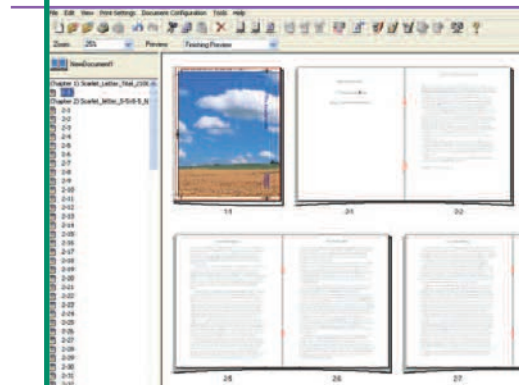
File Edit View Print Settings Document Configuration Tools Help

Zoom: 25% Preview: Finishing Preview

NewDocument1

Chapter 1) Scarlet_Letter_Final_cl18.d

Chapter 2) Scarlet_letter_0-5-6-5_N

2-1
2-2
2-3
2-4
2-5
2-6
2-7
2-8
2-9
2-10
2-11
2-12
2-13
2-14
2-15
2-16
2-17
2-18
2-19
2-20
2-21
2-22
2-23
2-24
2-25
2-26
2-27
2-28
2-29
2-30

1-1

2-1 2-2

2-5 2-6 2-7